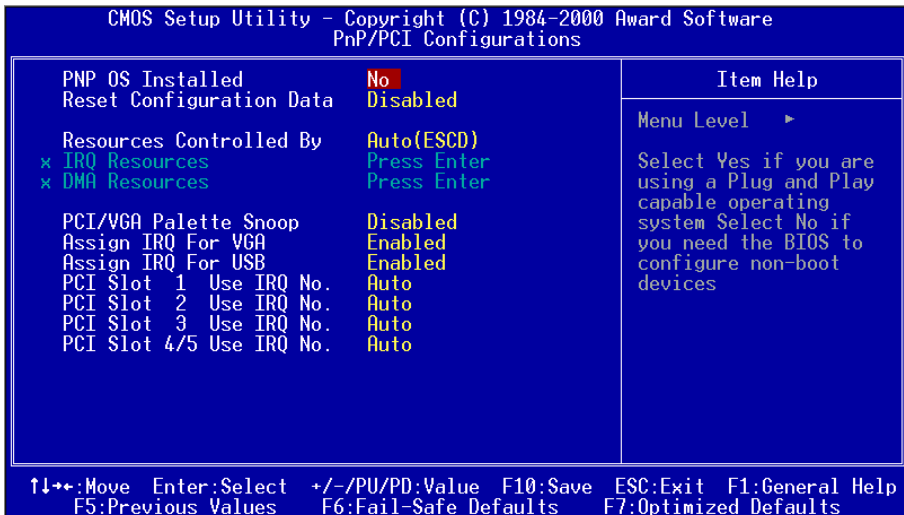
CMOS Setup Utility - Copyright (C) 1984-2000 Award Software
PnP/PCI Configurations

PNP OS Installed No
Reset Configuration Data Disabled

Resources Controlled By Auto(ESCD)
x IRQ Resources Press Enter
x DMA Resources Press Enter

PCI/VGA Palette Snoop Disabled
Assign IRQ For VGA Enabled
Assign IRQ For USB Enabled
PCI Slot 1 Use IRQ No. Auto
PCI Slot 2 Use IRQ No. Auto
PCI Slot 3 Use IRQ No. Auto
PCI Slot 4/5 Use IRQ No. Auto

Item Help

Menu Level ►

Select Yes if you are using a Plug and Play capable operating system Select No if you need the BIOS to configure non-boot devices

↑↓→←:Move Enter:Select +/-/PU/PD:Value F10:Save ESC:Exit F1:General Help
F5:Previous Values F6:Fail-Safe Defaults F7:Optimized Defaults